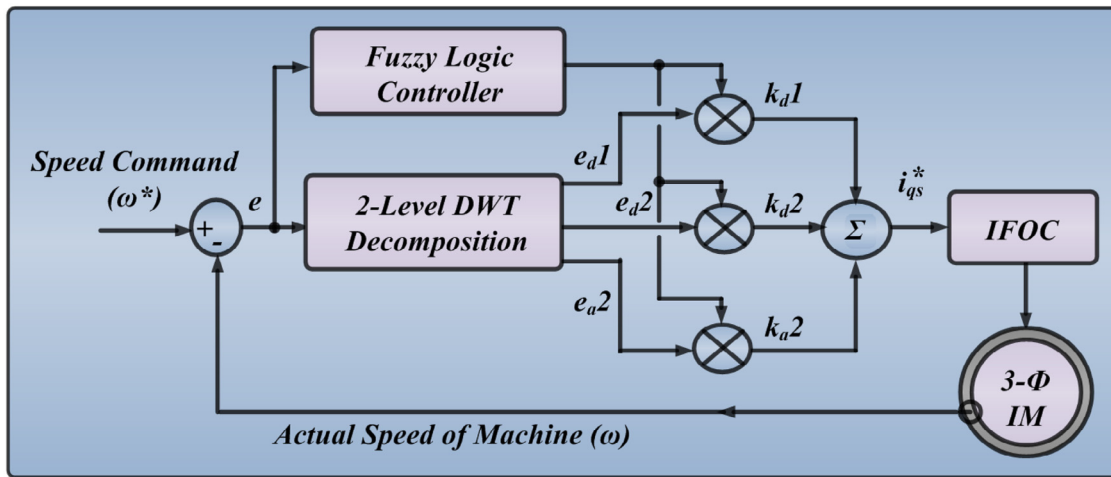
Fuzzy Logic Controller

Speed Command ($\omega^*$)

+

-

$e$

2-Level DWT Decomposition

$e_d1$

$e_d2$

$e_a2$

$k_d1$

$k_d2$

$k_a2$

$\Sigma$

$i_{qs}^*$

IFOC

3-$\Phi$ IM

Actual Speed of Machine ($\omega$)